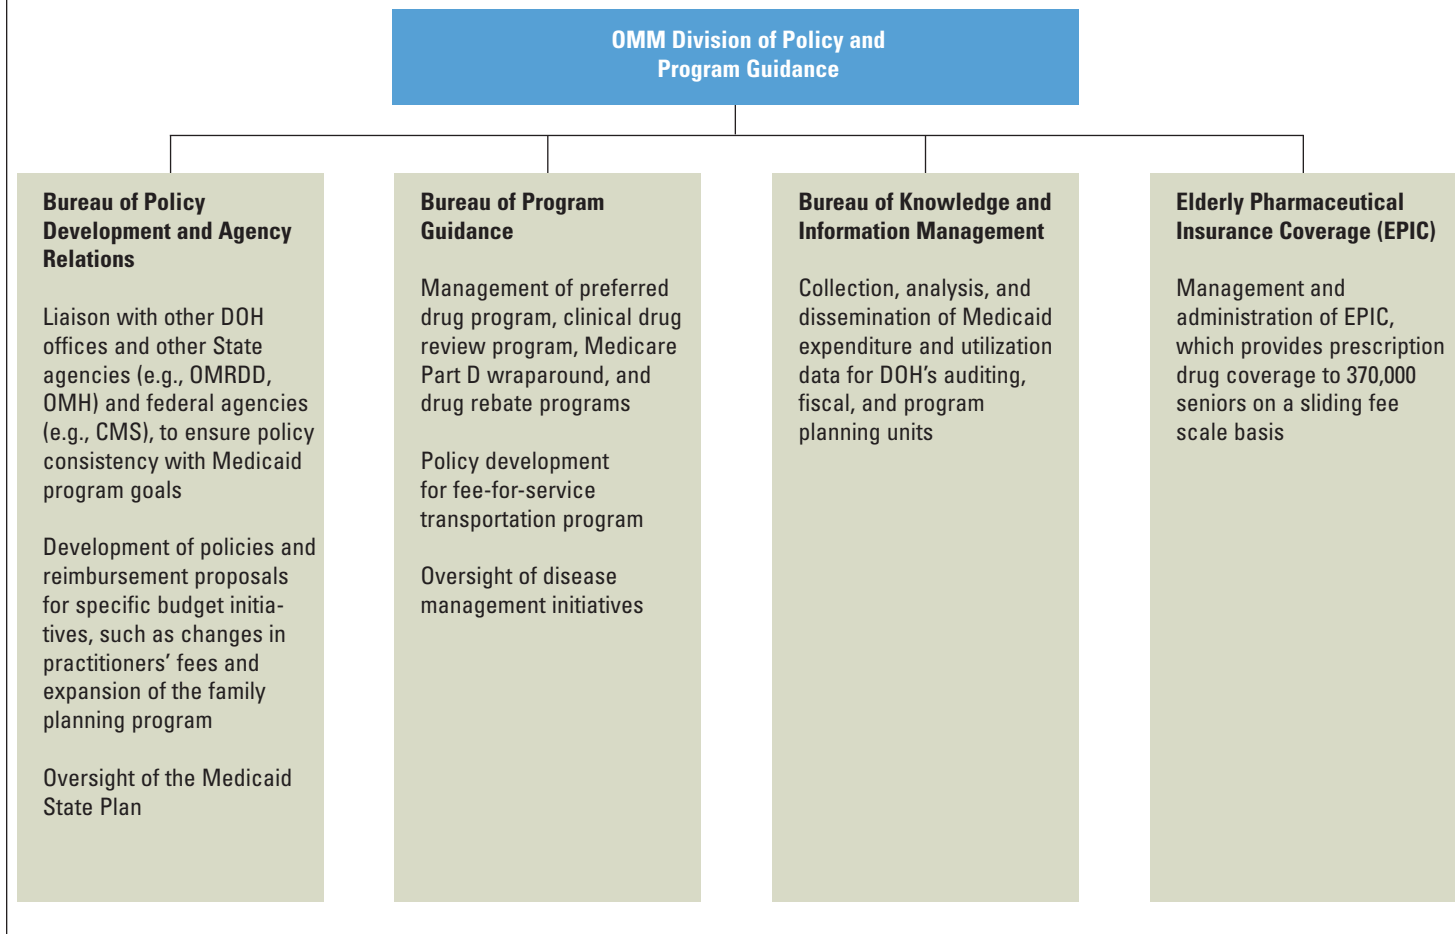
OMM Division of Policy and Program Guidance

Bureau of Policy Development and Agency Relations

Liaison with other DOH offices and other State agencies (e.g., OMRDD, OMH) and federal agencies (e.g., CMS), to ensure policy consistency with Medicaid program goals

Development of policies and reimbursement proposals for specific budget initiatives, such as changes in practitioners' fees and expansion of the family planning program

Oversight of the Medicaid State Plan

Bureau of Program Guidance

Management of preferred drug program, clinical drug review program, Medicare Part D wraparound, and drug rebate programs

Policy development for fee-for-service transportation program

Oversight of disease management initiatives

Bureau of Knowledge and Information Management

Collection, analysis, and dissemination of Medicaid expenditure and utilization data for DOH's auditing, fiscal, and program planning units

Elderly Pharmaceutical Insurance Coverage (EPIC)

Management and administration of EPIC, which provides prescription drug coverage to 370,000 seniors on a sliding fee scale basis